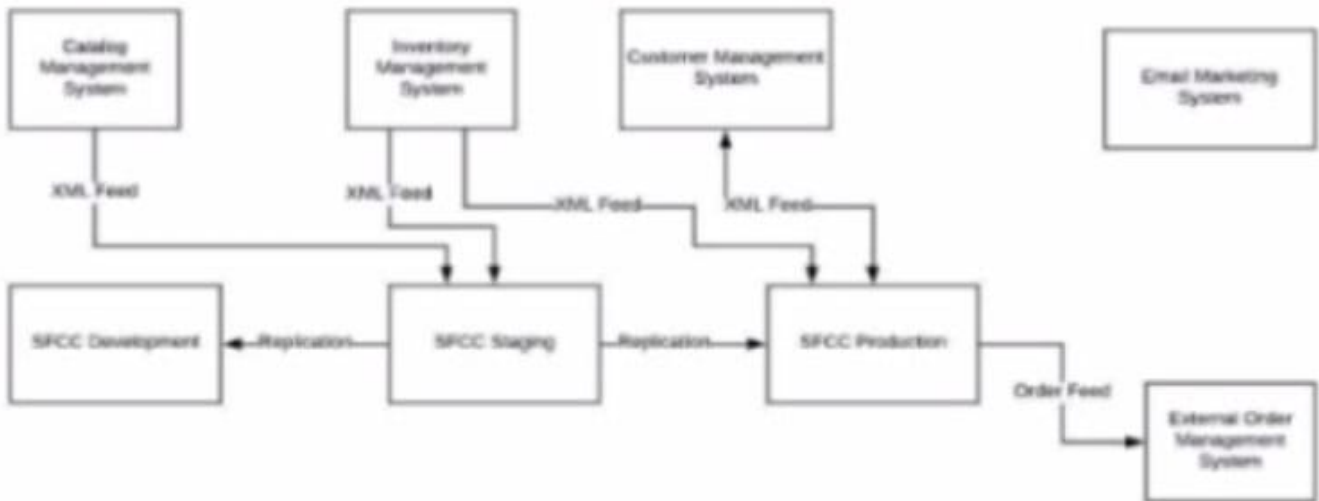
Catalog Management System

Inventory Management System

Customer Management System

Email Marketing System

XML Feed

XML Feed

XML Feed

XML Feed

SFCC Development

Replication

SFCC Staging

Replication

SFCC Production

Order Feed

External Order Management System